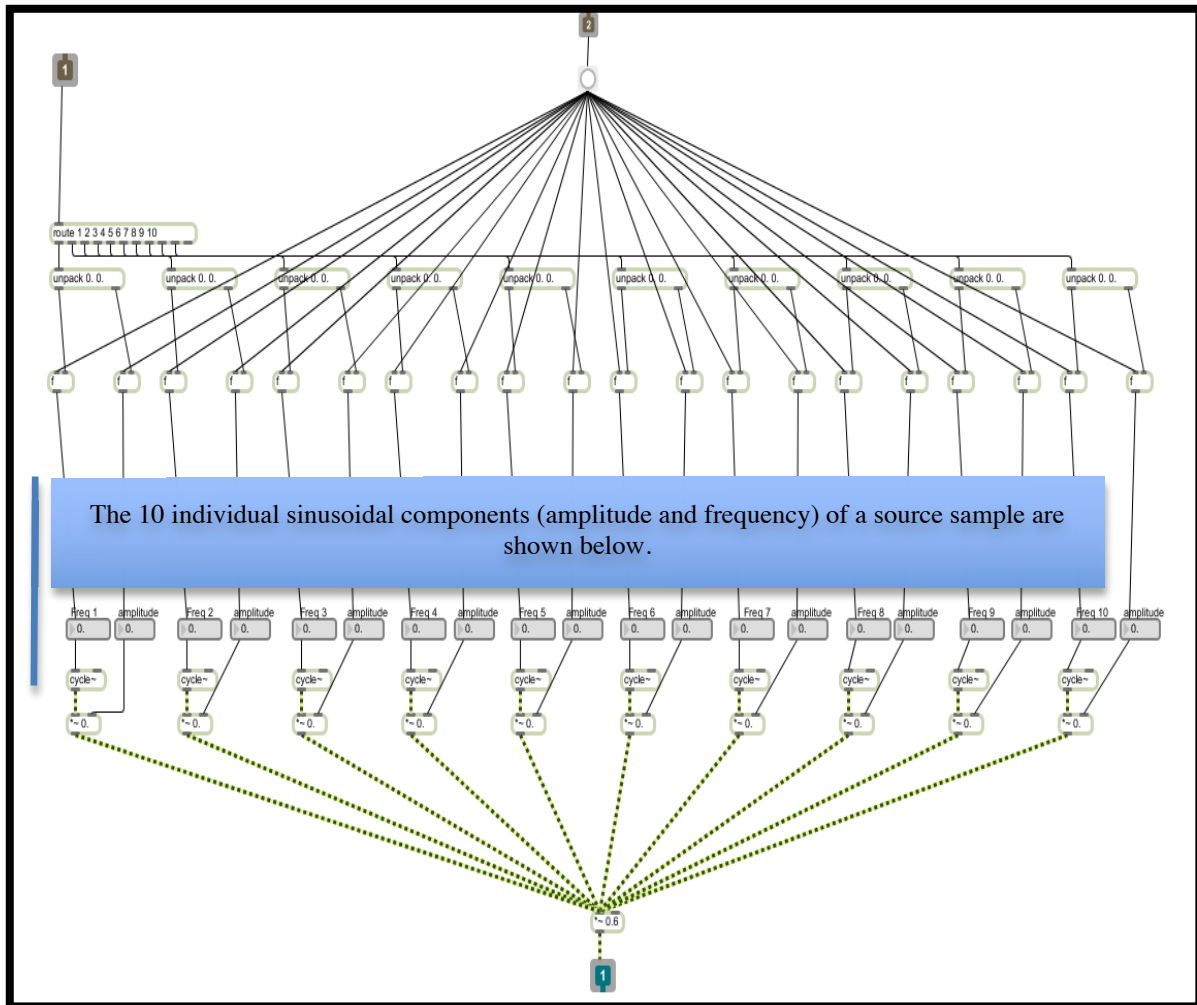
2

1

route 1 2 3 4 5 6 7 8 9 10

unpack 0. 0.

unpack 0. 0.

unpack 0. 0.

unpack 0. 0.

unpack 0. 0.

unpack 0. 0.

unpack 0. 0.

unpack 0. 0.

unpack 0. 0.

unpack 0. 0.

f f f f f f f f f f f f f f f f f f f f

The 10 individual sinusoidal components (amplitude and frequency) of a source sample are shown below.

Freq 1 amplitude Freq 2 amplitude Freq 3 amplitude Freq 4 amplitude Freq 5 amplitude Freq 6 amplitude Freq 7 amplitude Freq 8 amplitude Freq 9 amplitude Freq 10 amplitude

0. 0. 0. 0. 0. 0. 0. 0. 0. 0. 0. 0. 0. 0. 0. 0. 0. 0. 0. 0.

cycle~ cycle~ cycle~ cycle~ cycle~ cycle~ cycle~ cycle~ cycle~ cycle~

*~ 0. *~ 0. *~ 0. *~ 0. *~ 0. *~ 0. *~ 0. *~ 0. *~ 0. *~ 0.

*~ 0.6

1